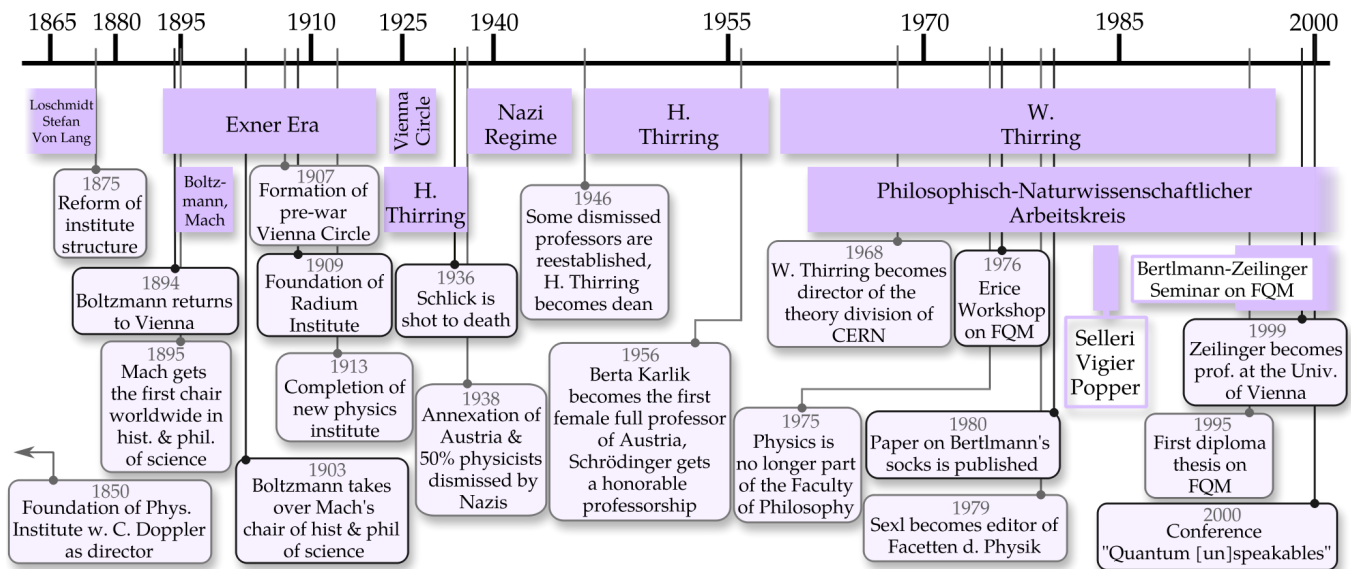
1865 1880 1895 1910 1925 1940 1955 1970 1985 2000

Loschmidt Stefan Von Lang

Exner Era

Vienna Circle

Nazi Regime

H. Thirring

W. Thirring

1875 Reform of institute structure

Boltzmann, Mach

1907 Formation of pre-war Vienna Circle

H. Thirring

1946 Some dismissed professors are reestablished, H. Thirring becomes dean

Philosophisch-Naturwissenschaftlicher Arbeitskreis

1968 W. Thirring becomes director of the theory division of CERN

1976 Erice Workshop on FQM

Bertlmann-Zeilinger Seminar on FQM

1894 Boltzmann returns to Vienna

1909 Foundation of Radium Institute

1936 Schlick is shot to death

Selleri Vigier Popper

1999 Zeilinger becomes prof. at the Univ. of Vienna

1895 Mach gets the first chair worldwide in hist. & phil. of science

1913 Completion of new physics institute

1938 Annexation of Austria & 50% physicists dismissed by Nazis

1956 Berta Karlik becomes the first female full professor of Austria, Schrödinger gets a honorable professorship

1975 Physics is no longer part of the Faculty of Philosophy

1980 Paper on Bertlmann's socks is published

1995 First diploma thesis on FQM

1850 Foundation of Phys. Institute w. C. Doppler as director

1903 Boltzmann takes over Mach's chair of hist & phil of science

1979 Sexl becomes editor of Facetten d. Physik

2000 Conference "Quantum [un]speakables"